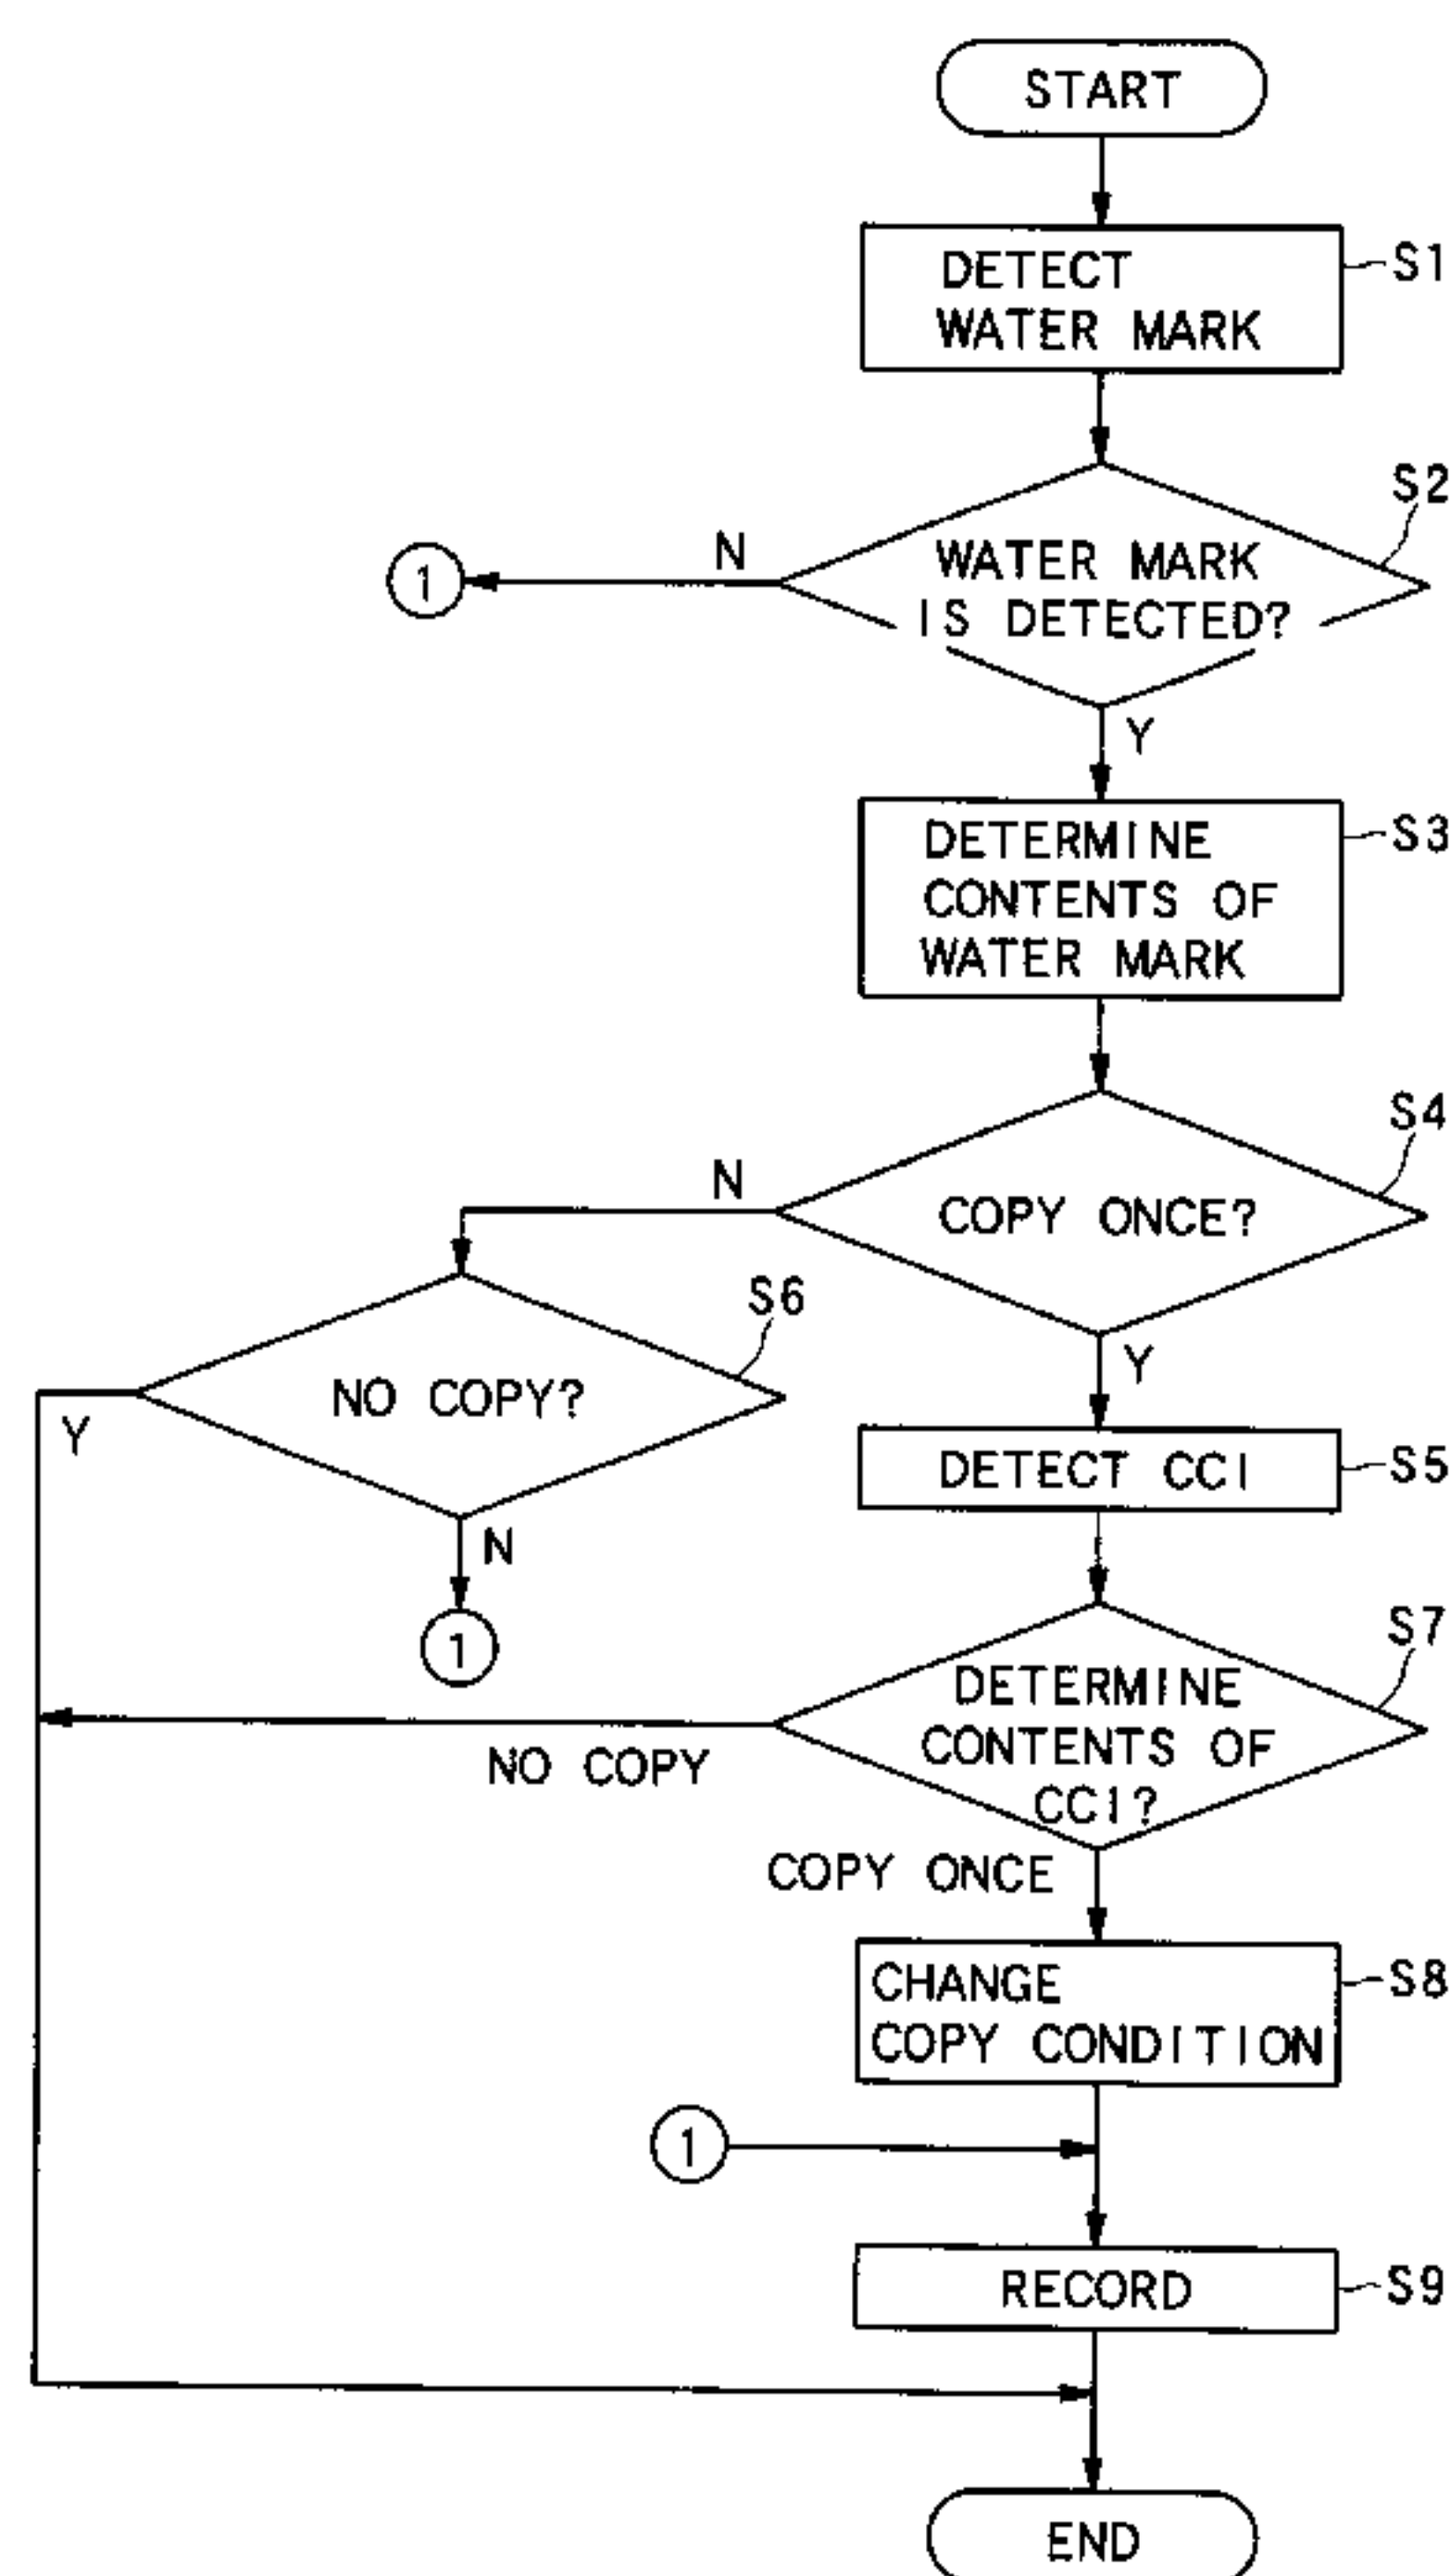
START

DETECT WATER MARK

S1

S2

N

1

WATER MARK IS DETECTED?

Y

DETERMINE CONTENTS OF WATER MARK

S3

S4

N

COPY ONCE?

S6

NO COPY?

Y

Y

DETECT CCI

S5

N

1

S7

DETERMINE CONTENTS OF CCI?

NO COPY

COPY ONCE

CHANGE COPY CONDITION

S8

1

RECORD

S9

END